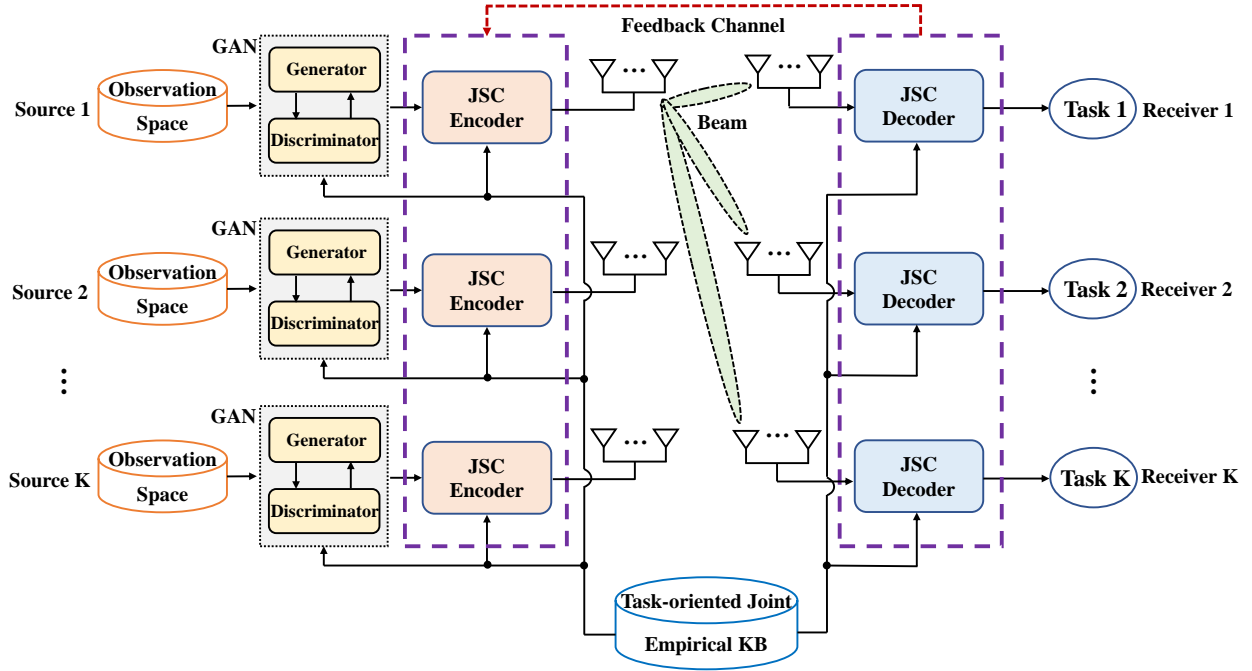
Feedback Channel

GAN

Source 1

Observation Space

Generator

Discriminator

JSC Encoder

Beam

JSC Decoder

Task 1

Receiver 1

GAN

Source 2

Observation Space

Generator

Discriminator

JSC Encoder

JSC Decoder

Task 2

Receiver 2

⋮

⋮

GAN

Source K

Observation Space

Generator

Discriminator

JSC Encoder

JSC Decoder

Task K

Receiver K

Task-oriented Joint Empirical KB